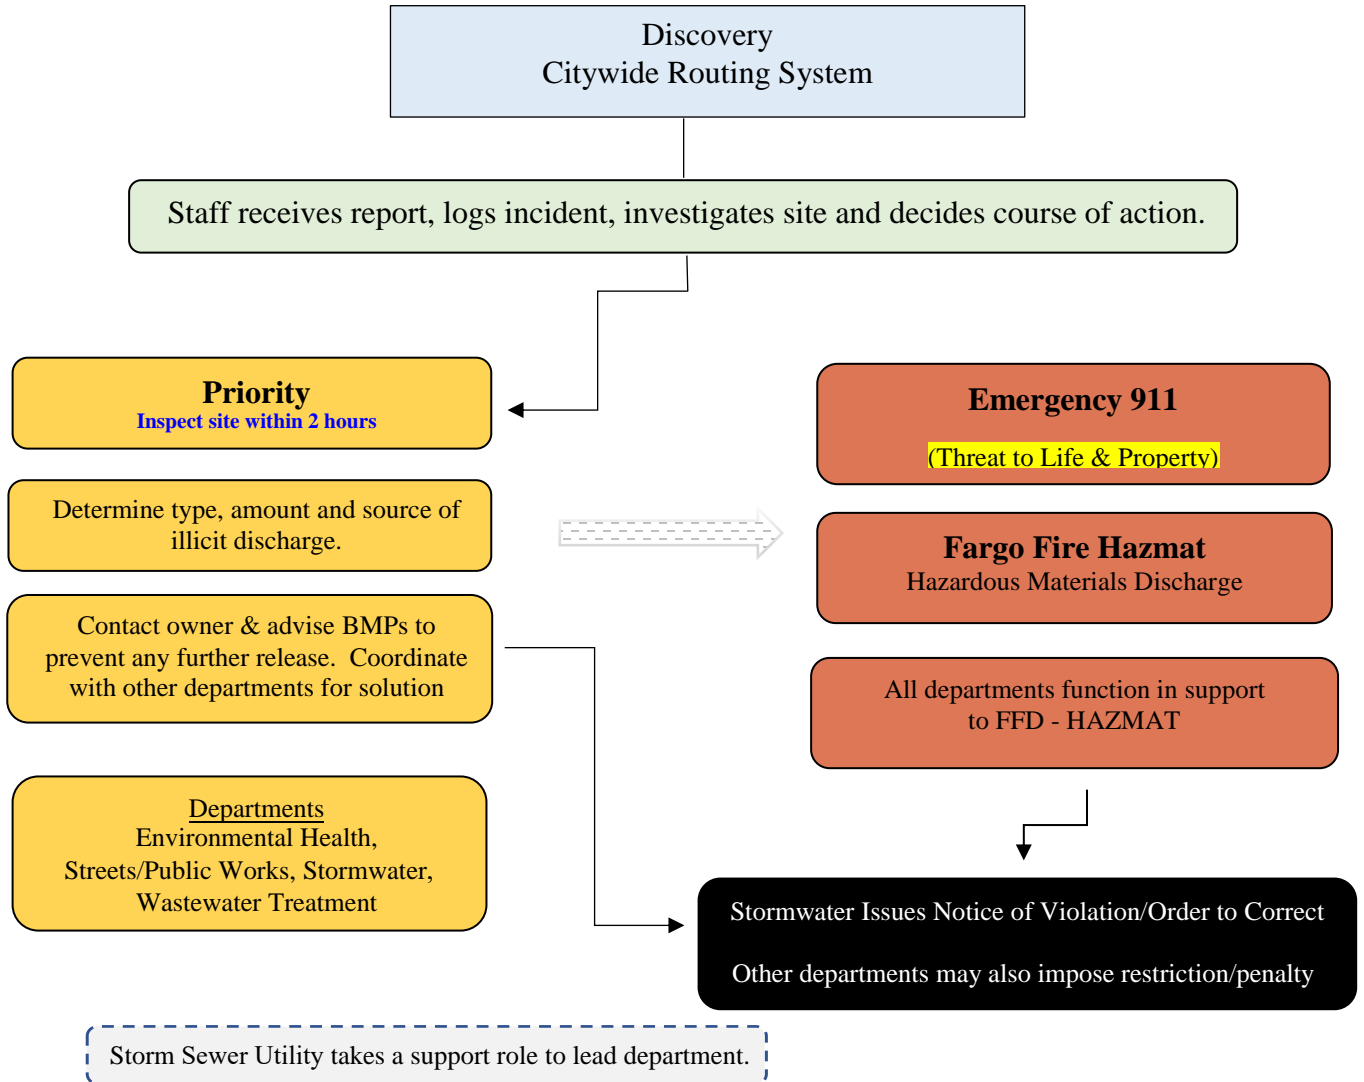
Discovery
Citywide Routing System

Staff receives report, logs incident, investigates site and decides course of action.

Priority
Inspect site within 2 hours

Determine type, amount and source of illicit discharge.

Contact owner & advise BMPs to prevent any further release. Coordinate with other departments for solution

Departments
Environmental Health,
Streets/Public Works, Stormwater,
Wastewater Treatment

Emergency 911

(Threat to Life & Property)

Fargo Fire Hazmat
Hazardous Materials Discharge

All departments function in support to FFD - HAZMAT

Stormwater Issues Notice of Violation/Order to Correct

Other departments may also impose restriction/penalty

Storm Sewer Utility takes a support role to lead department.